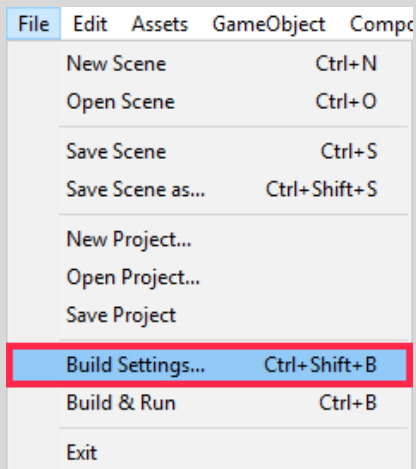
File Edit Assets GameObject Compo

New Scene Ctrl+N
Open Scene Ctrl+O

Save Scene Ctrl+S
Save Scene as... Ctrl+Shift+S

New Project...
Open Project...
Save Project

Build Settings... Ctrl+Shift+B
Build & Run Ctrl+B

Exit